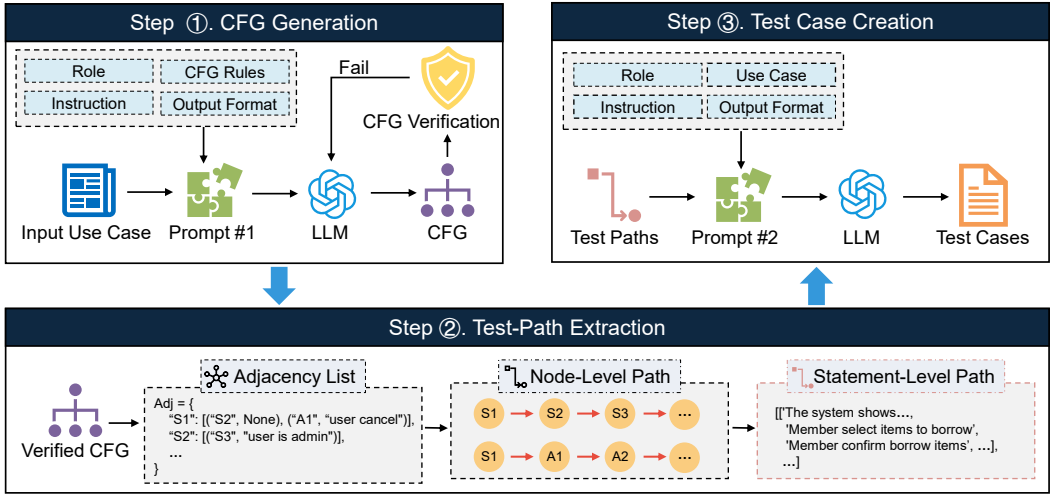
Step ①. CFG Generation

Role
CFG Rules
Instruction
Output Format

Fail

CFG Verification

Input Use Case
Prompt #1
LLM
CFG

Step ③. Test Case Creation

Role
Use Case
Instruction
Output Format

Test Paths
Prompt #2
LLM
Test Cases

Step ②. Test-Path Extraction

Verified CFG

Adjacency List

Adj = {
"S1": [("S2", None), ("A1", "user cancel")],
"S2": [("S3", "user is admin")],
...
}

Node-Level Path

S1 S2 S3 ...
S1 A1 A2 ...

Statement-Level Path

[['The system shows...,
'Member select items to borrow',
'Member confirm borrow items', ...],
...]